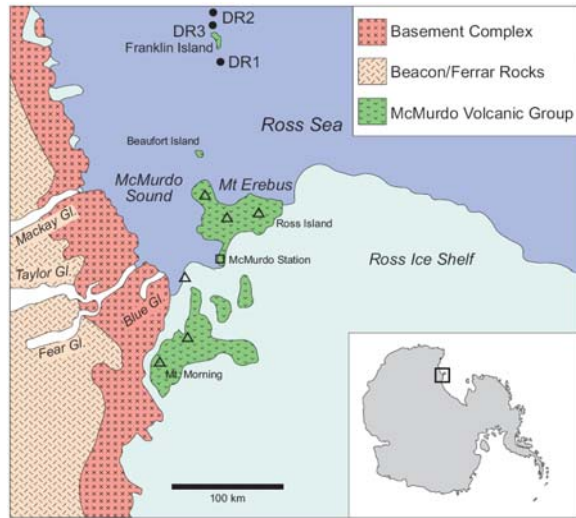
DR2
DR3
Franklin Island
DR1
Basement Complex
Beacon/Ferrar Rocks
McMurdo Volcanic Group
Ross Sea
Beaufort Island
McMurdo Sound
Mt Erebus
Ross Island
Mackay Gl.
McMurdo Station
Ross Ice Shelf
Taylor Gl.
Blue Gl.
Ferar Gl.
Mt Morning
100 km